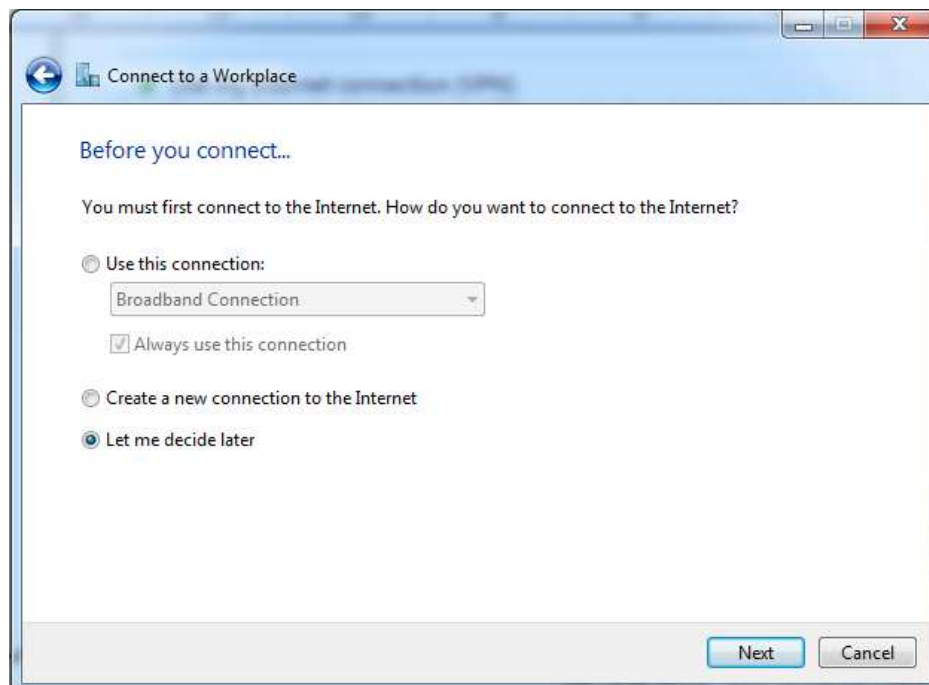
Connect to a Workplace

Before you connect...

You must first connect to the Internet. How do you want to connect to the Internet?

Use this connection:

Broadband Connection

Always use this connection

Create a new connection to the Internet

Let me decide later

Next

Cancel